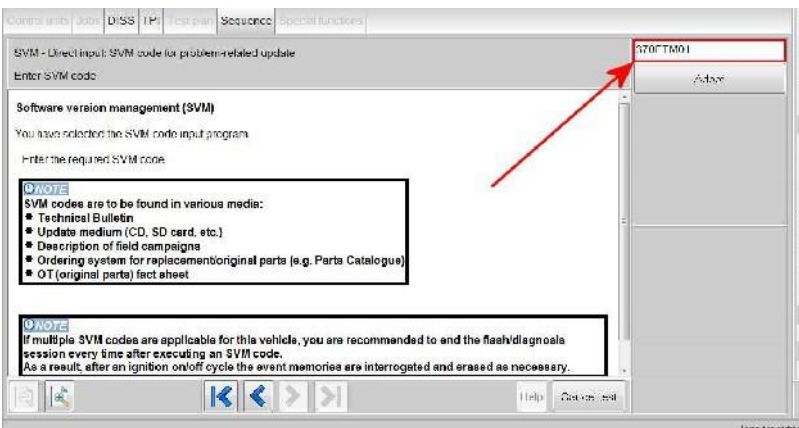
Control units | Jobs | DISS | TPI | Test plan | Sequence | Special functions

SVM - Direct input: SVM code for problem-related update

Enter SVM code

370FTM01

Adopt

Software version management (SVM)

You have selected the SVM code input program.

Enter the required SVM code.

NOTE
SVM codes are to be found in various media:
* Technical Bulletin
* Update medium (CD, SD card, etc.)
* Description of field campaigns
* Ordering system for replacement/original parts (e.g. Parts Catalogue)
* OT (original parts) fact sheet

NOTE
If multiple SVM codes are applicable for this vehicle, you are recommended to end the flash/diagnosis session every time after executing an SVM code.
As a result, after an ignition on/off cycle the event memories are interrogated and erased as necessary.

Help

Cancel test

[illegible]